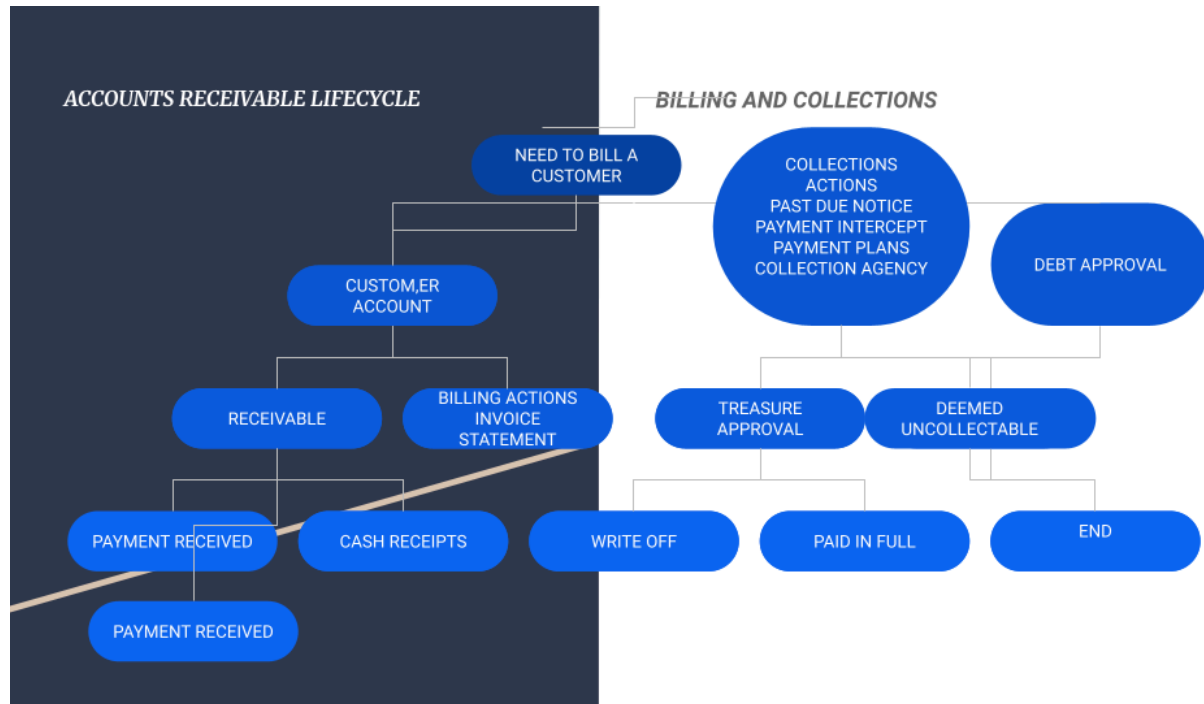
ACCOUNTS RECEIVABLE LIFECYCLE

BILLING AND COLLECTIONS

NEED TO BILL A CUSTOMER

COLLECTIONS ACTIONS PAST DUE NOTICE PAYMENT INTERCEPT PAYMENT PLANS COLLECTION AGENCY

DEBT APPROVAL

CUSTOM,ER ACCOUNT

RECEIVABLE

BILLING ACTIONS INVOICE STATEMENT

TREASURE APPROVAL

DEEMED UNCOLLECTABLE

PAYMENT RECEIVED

CASH RECEIPTS

WRITE OFF

PAID IN FULL

END

PAYMENT RECEIVED